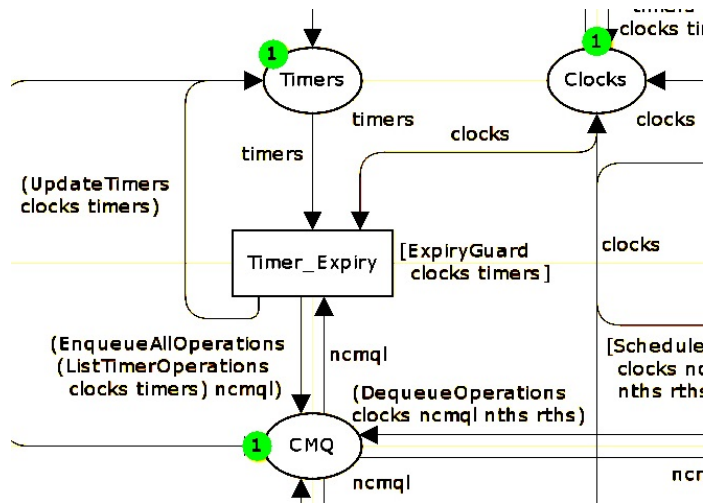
timers
clocks ti

1
Timers

1
Clocks

timers

clocks

clocks

timers

(UpdateTimers
clocks timers)

Timer_Expiry

[ExpiryGuard
clocks timers]

clocks

(EnqueueAllOperations
(ListTimerOperations
clocks timers) ncmql)

ncmql

[Schedule
clocks n
nths rths

(DequeueOperations
clocks ncmql nths rths)

1
CMQ

ncmql

ncr